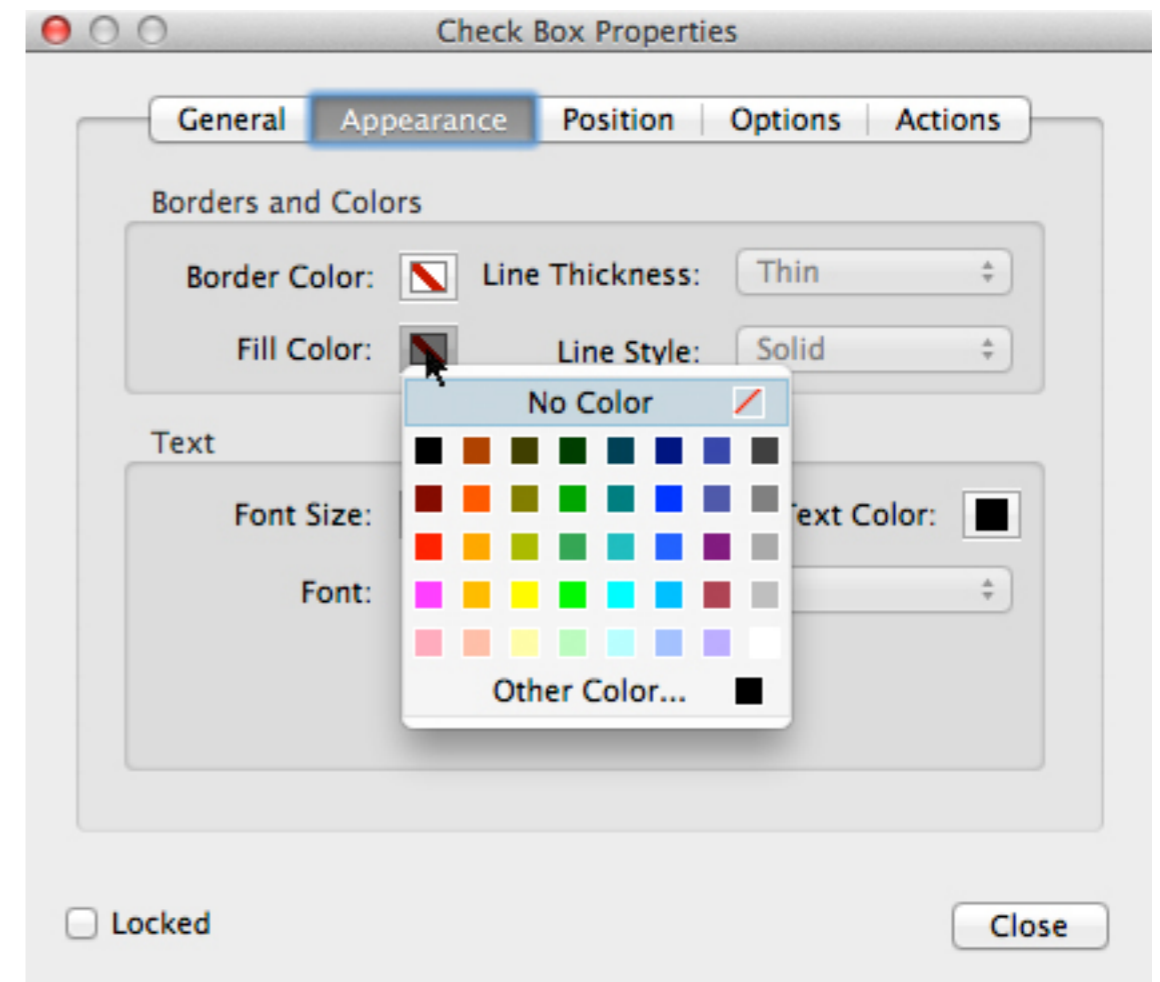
Check Box Properties

General | Appearance | Position | Options | Actions

Borders and Colors

Border Color: Line Thickness: Thin

Fill Color: Line Style: Solid

No Color

Other Color...

Text

Font Size: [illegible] Text Color:

Font:

Locked

Close